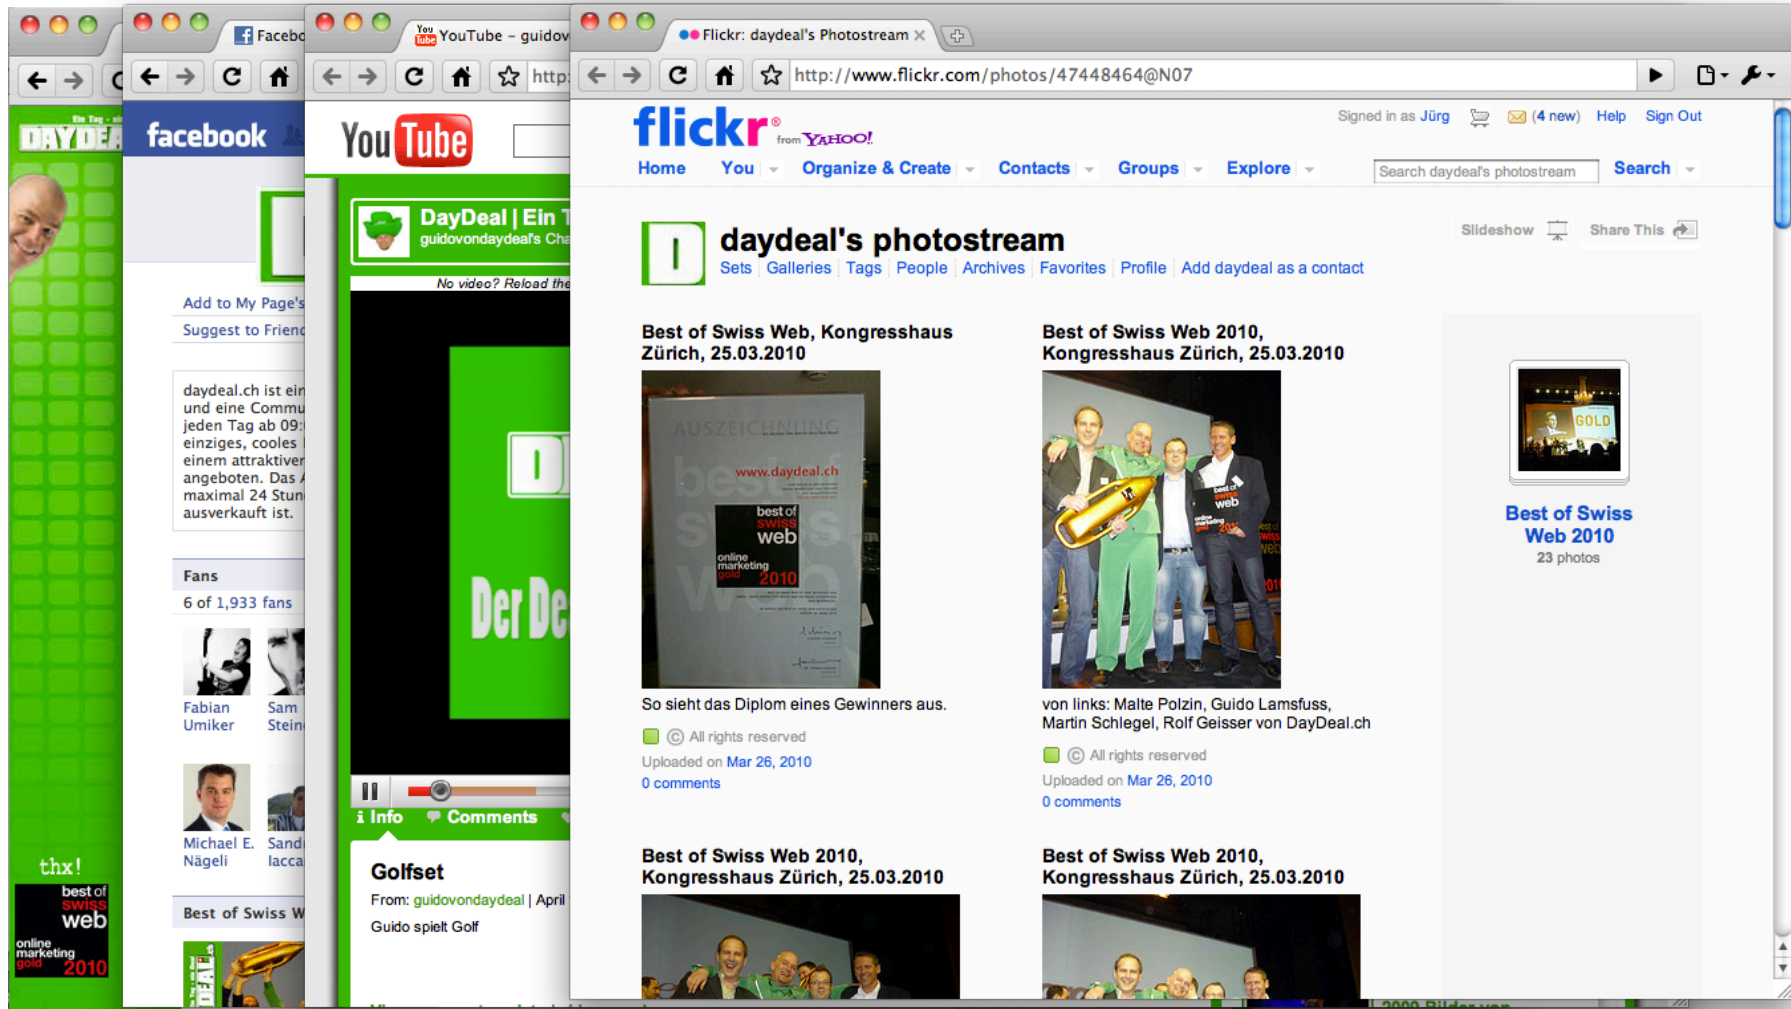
DAYDE

thx!

best of swiss web online marketing gold 2010

Facebo

facebook

Add to My Page's

Suggest to Friend

daydeal.ch ist ein und eine Commu jeden Tag ab 09: einziges, cooles einem attraktiver angeboten. Das maximal 24 Stun ausverkauft ist.

Fans

6 of 1,933 fans

Fabian Umiker

Sam Stein

Michael E. Nägeli

Sand Iacca

Best of Swiss W

YouTube - guidov

http:

You Tube

DayDeal | Ein T

guidovondaydeal's Cha

No video? Reload the

Der De

Info

Comments

Golfset

From: guidovondaydeal | April

Guido spielt Golf

Flickr: daydeal's Photostream

http://www.flickr.com/photos/47448464@N07

flickr from YAHOO!

Signed in as Jürg (4 new) Help Sign Out

Home You Organize & Create Contacts Groups Explore

Search daydeal's photostream Search

daydeal's photostream

Sets Galleries Tags People Archives Favorites Profile Add daydeal as a contact

Slideshow Share This

Best of Swiss Web, Kongresshaus Zürich, 25.03.2010

AUSZEICHNUNG www.daydeal.ch best of swiss web online marketing gold 2010

So sieht das Diplom eines Gewinners aus.

All rights reserved

Uploaded on Mar 26, 2010

0 comments

Best of Swiss Web 2010, Kongresshaus Zürich, 25.03.2010

von links: Malte Polzin, Guido Lamsfuss, Martin Schlegel, Rolf Geisser von DayDeal.ch

All rights reserved

Uploaded on Mar 26, 2010

0 comments

GOLD

Best of Swiss Web 2010

23 photos

Best of Swiss Web 2010, Kongresshaus Zürich, 25.03.2010

Best of Swiss Web 2010, Kongresshaus Zürich, 25.03.2010